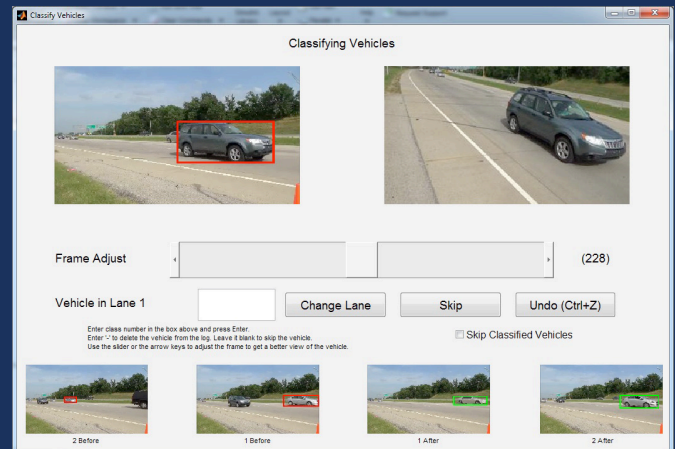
Classify Vehicles

Classifying Vehicles

Frame Adjust

(228)

Vehicle in Lane 1

Change Lane

Skip

Undo (Ctrl+Z)

Enter class number in the box above and press Enter.
Enter '-' to delete the vehicle from the log. Leave it blank to skip the vehicle.
Use the slider or the arrow keys to adjust the frame to get a better view of the vehicle.

Skip Classified Vehicles

2 Before

1 Before

1 After

2 After